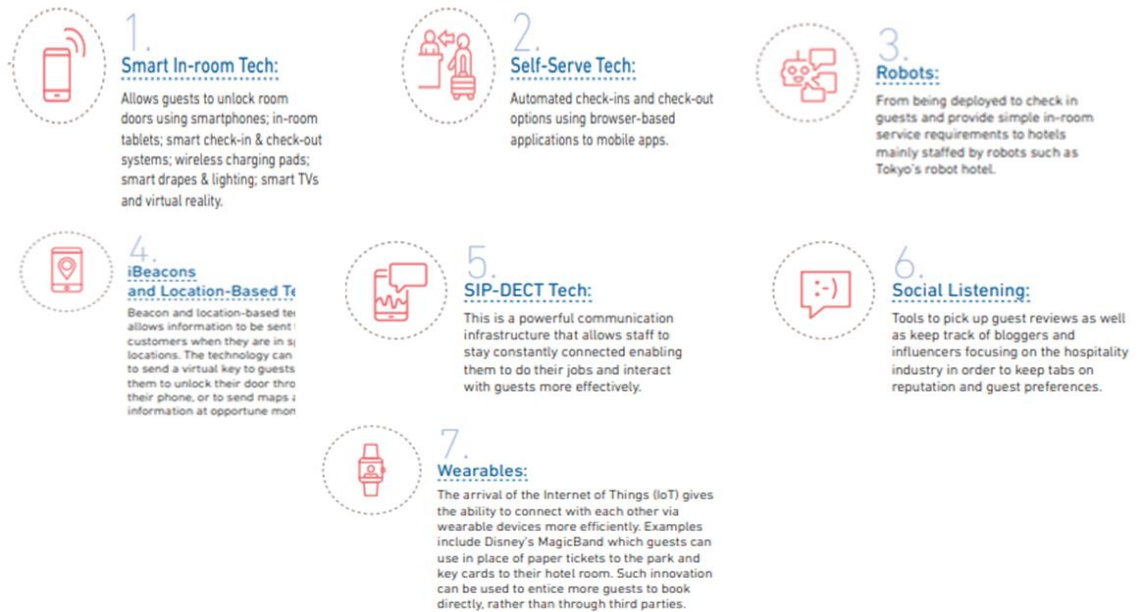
1.
Smart In-room Tech:
Allows guests to unlock room doors using smartphones; in-room tablets; smart check-in & check-out systems; wireless charging pads; smart drapes & lighting; smart TVs and virtual reality.

2.
Self-Serve Tech:
Automated check-ins and check-out options using browser-based applications to mobile apps.

3.
Robots:
From being deployed to check in guests and provide simple in-room service requirements to hotels mainly staffed by robots such as Tokyo's robot hotel.

4.
iBeacons and Location-Based Te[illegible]
Beacon and location-based te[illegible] allows information to be sent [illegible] customers when they are in s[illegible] locations. The technology can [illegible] to send a virtual key to guests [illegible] them to unlock their door thro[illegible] their phone, or to send maps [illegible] information at opportune mo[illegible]

5.
SIP-DECT Tech:
This is a powerful communication infrastructure that allows staff to stay constantly connected enabling them to do their jobs and interact with guests more effectively.

6.
Social Listening:
Tools to pick up guest reviews as well as keep track of bloggers and influencers focusing on the hospitality industry in order to keep tabs on reputation and guest preferences.

7.
Wearables:
The arrival of the Internet of Things (IoT) gives the ability to connect with each other via wearable devices more efficiently. Examples include Disney's MagicBand which guests can use in place of paper tickets to the park and key cards to their hotel room. Such innovation can be used to entice more guests to book directly, rather than through third parties.